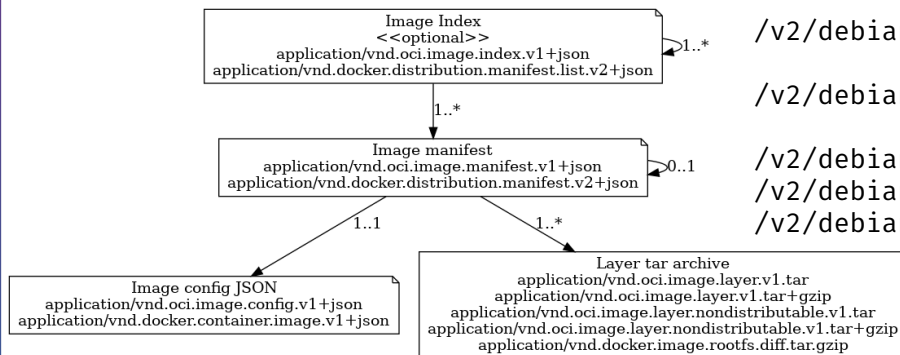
Image Index
<<optional>>
application/vnd.oci.image.index.v1+json
application/vnd.docker.distribution.manifest.list.v2+json

1..*

1..*

/v2/debia

/v2/debia

Image manifest
application/vnd.oci.image.manifest.v1+json
application/vnd.docker.distribution.manifest.v2+json

0..1

/v2/debia
/v2/debia
/v2/debia

1..1

1..*

Image config JSON
application/vnd.oci.image.config.v1+json
application/vnd.docker.container.image.v1+json

Layer tar archive
application/vnd.oci.image.layer.v1.tar
application/vnd.oci.image.layer.v1.tar+gzip
application/vnd.oci.image.layer.nondistributable.v1.tar
application/vnd.oci.image.layer.nondistributable.v1.tar+gzip
application/vnd.docker.image.rootfs.diff.tar.gzip